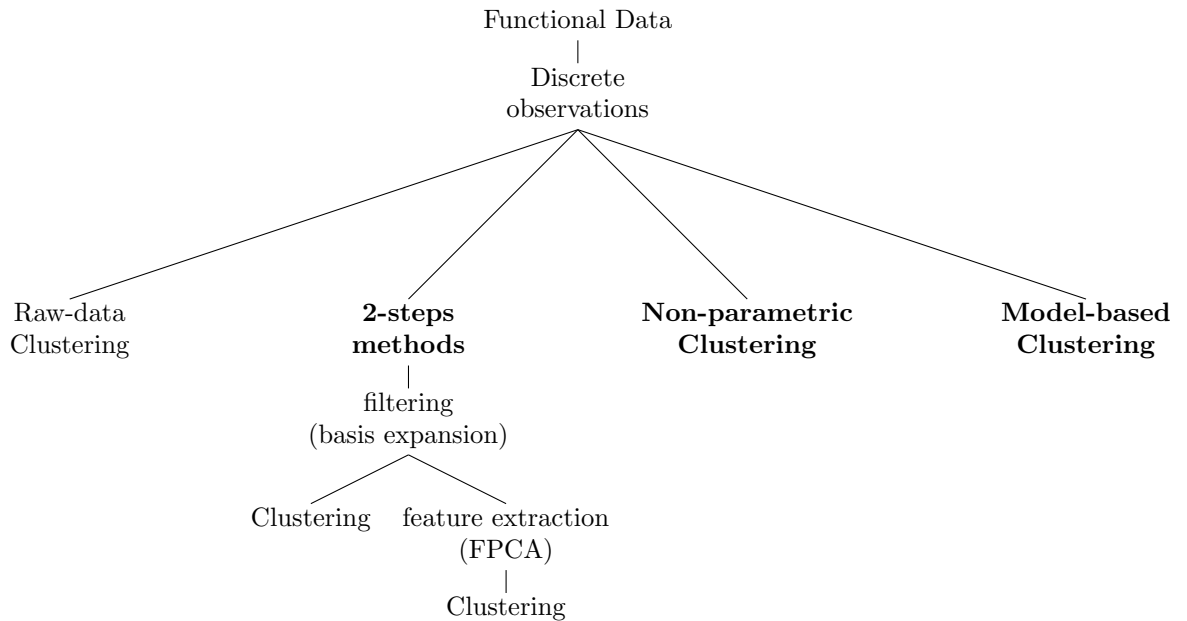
Functional Data

Discrete observations

Raw-data Clustering

**2-steps methods**

filtering (basis expansion)

Clustering

feature extraction (FPCA)

Clustering

**Non-parametric Clustering**

**Model-based Clustering**